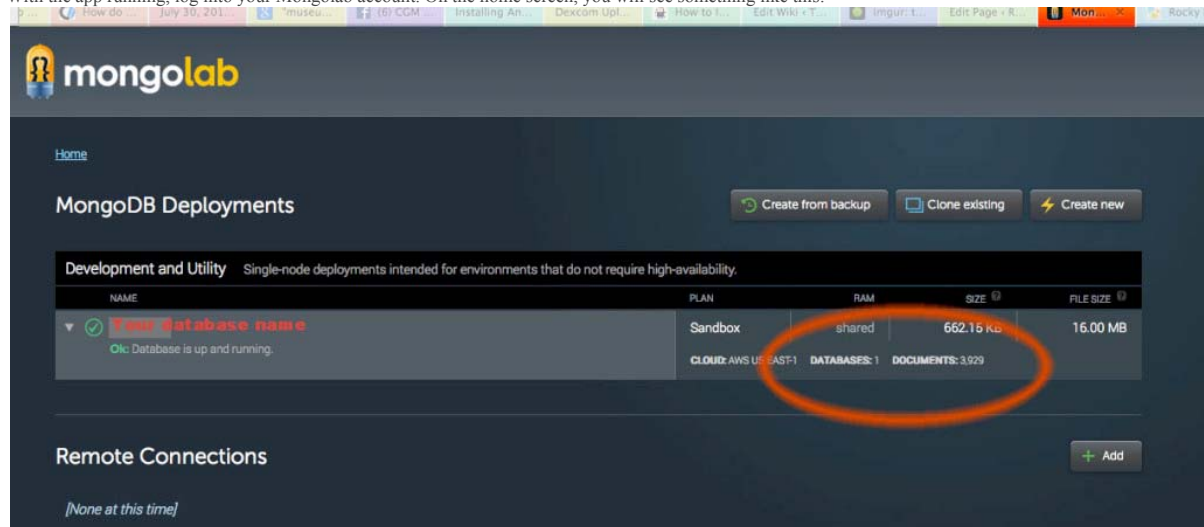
With the app running, log into your Mongolab account. On the home screen, you will see something like this:

How do ... | July 30, 201... | "museu... | (6) CGM ... | Installing An... | Dexcom Upl... | How to t... | Edit Wiki • T... | Imgur: t... | Edit Page ‹ R... | Mon... | Rocky

mongolab

Home

MongoDB Deployments

Create from backup | Clone existing | Create new

Development and Utility Single-node deployments intended for environments that do not require high-availability.

| NAME | PLAN | RAM | SIZE | FILE SIZE |
|---|---|---|---|---|
| Your database name<br>Ok: Database is up and running. | Sandbox | shared | 662.15 KB | 16.00 MB |
| | CLOUD: AWS US EAST-1 | DATABASES: 1 | DOCUMENTS: 3,929 | |

Remote Connections

+ Add

[None at this time]